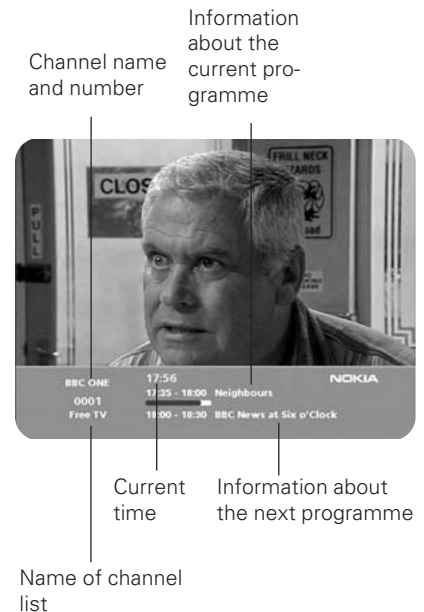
Information about the current programme

Channel name and number

PULL

CLOS

FRILL NECK LIZARDS

BBC ONE
0001
Free TV

17:56
17:35 - 18:00 Neighbours
18:00 - 18:30 BBC News at Six o'Clock

NOKIA

Current time

Information about the next programme

Name of channel list